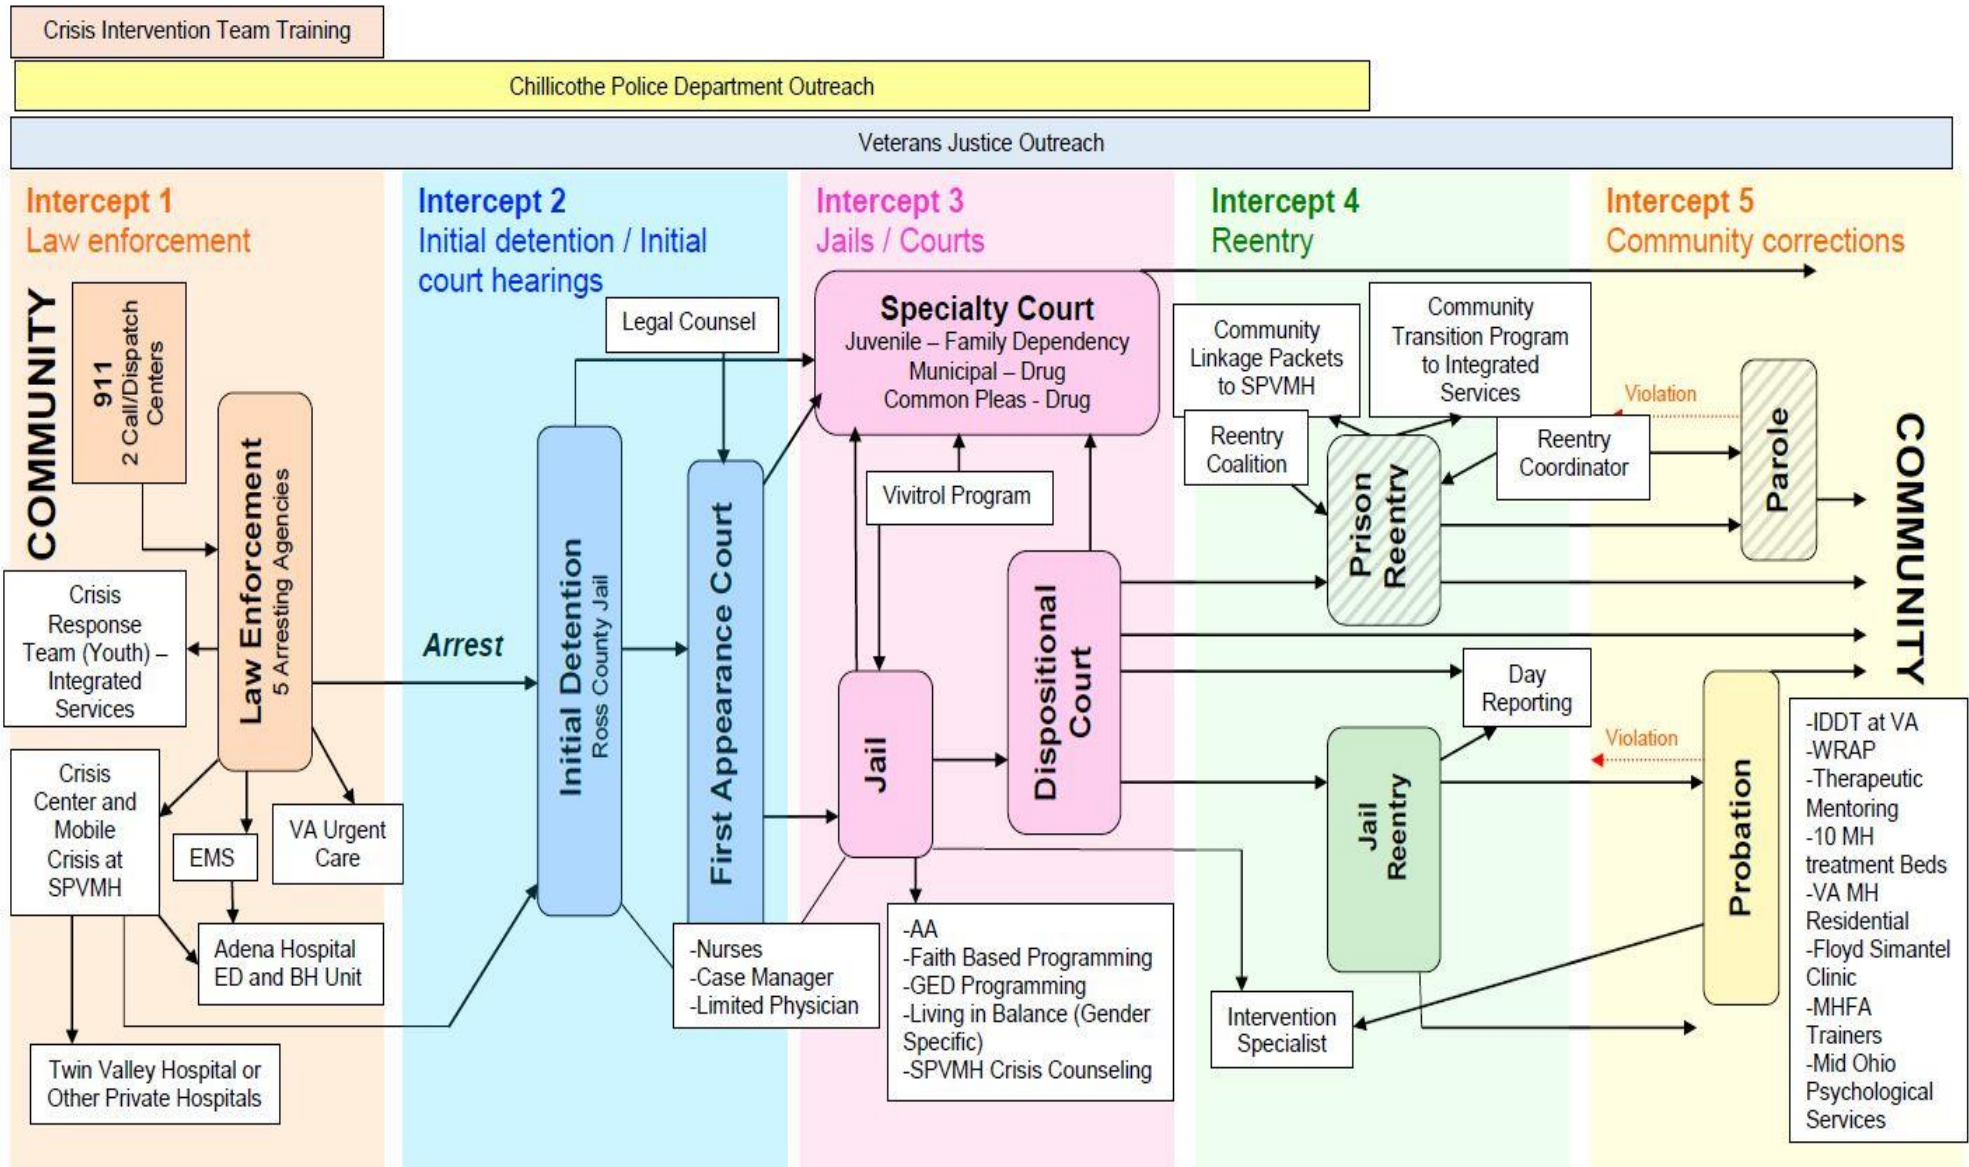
Crisis Intervention Team Training

Chillicothe Police Department Outreach

Veterans Justice Outreach

Intercept 1
Law enforcement

Intercept 2
Initial detention / Initial court hearings

Intercept 3
Jails / Courts

Intercept 4
Reentry

Intercept 5
Community corrections

COMMUNITY

911
2 Call/Dispatch Centers

Law Enforcement
5 Arresting Agencies

Crisis Response Team (Youth) – Integrated Services

Crisis Center and Mobile Crisis at SPVMH

EMS

VA Urgent Care

Adena Hospital ED and BH Unit

Twin Valley Hospital or Other Private Hospitals

Arrest

Legal Counsel

Initial Detention
Ross County Jail

First Appearance Court

-Nurses
-Case Manager
-Limited Physician

Specialty Court
Juvenile – Family Dependency
Municipal – Drug
Common Pleas - Drug

Vivitrol Program

Jail

Dispositional Court

-AA
-Faith Based Programming
-GED Programming
-Living in Balance (Gender Specific)
-SPVMH Crisis Counseling

Community Linkage Packets to SPVMH

Community Transition Program to Integrated Services

Reentry Coalition

Prison Reentry

Reentry Coordinator

Day Reporting

Jail Reentry

Intervention Specialist

Violation

Parole

Violation

Probation

-IDDT at VA
-WRAP
-Therapeutic Mentoring
-10 MH treatment Beds
-VA MH Residential
-Floyd Simantel Clinic
-MHFA Trainers
-Mid Ohio Psychological Services

COMMUNITY